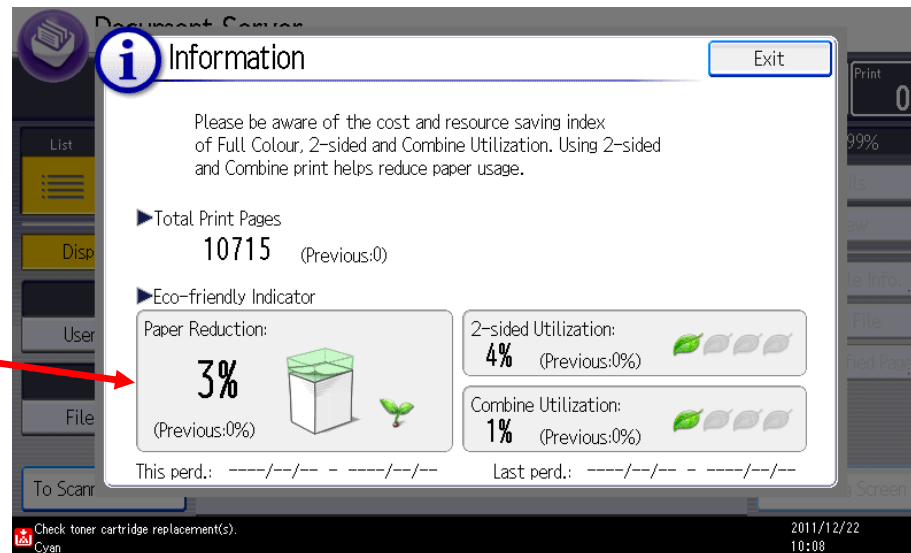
Document Server

Information

Exit

Print

0

List

99%

Disp

User

File

To Scann

Please be aware of the cost and resource saving index of Full Colour, 2-sided and Combine Utilization. Using 2-sided and Combine print helps reduce paper usage.

▶Total Print Pages

10715 (Previous:0)

▶Eco-friendly Indicator

Paper Reduction:

3%

(Previous:0%)

2-sided Utilization:

4% (Previous:0%)

Combine Utilization:

1% (Previous:0%)

This perd.: ----/--/-- - ----/--/--

Last perd.: ----/--/-- - ----/--/--

Check toner cartridge replacement(s).
Cyan

2011/12/22
10:08